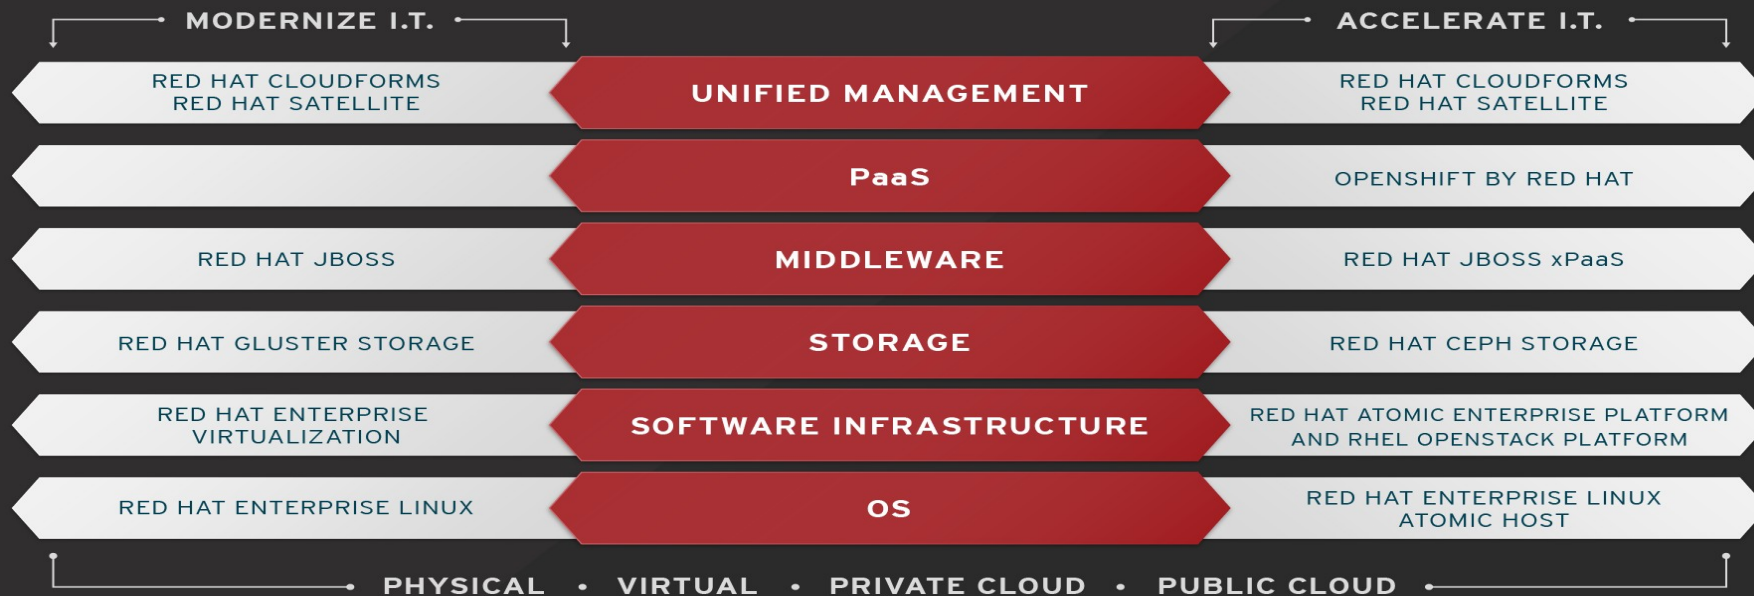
MODERNIZE I.T.

ACCELERATE I.T.

RED HAT CLOUDFORMS
RED HAT SATELLITE

UNIFIED MANAGEMENT

RED HAT CLOUDFORMS
RED HAT SATELLITE

PaaS

OPENSHIFT BY RED HAT

RED HAT JBOSS

MIDDLEWARE

RED HAT JBOSS xPaaS

RED HAT GLUSTER STORAGE

STORAGE

RED HAT CEPH STORAGE

RED HAT ENTERPRISE VIRTUALIZATION

SOFTWARE INFRASTRUCTURE

RED HAT ATOMIC ENTERPRISE PLATFORM AND RHEL OPENSTACK PLATFORM

RED HAT ENTERPRISE LINUX

OS

RED HAT ENTERPRISE LINUX ATOMIC HOST

PHYSICAL • VIRTUAL • PRIVATE CLOUD • PUBLIC CLOUD